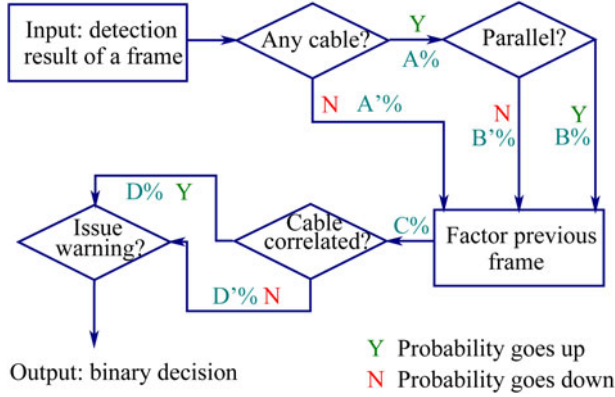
Input: detection result of a frame

Any cable?

Y

A%

Parallel?

N

A'%

N

B'%

Y

B%

D%

Y

Issue warning?

Cable correlated?

C%

Factor previous frame

D'%

N

Output: binary decision

Y Probability goes up

N Probability goes down